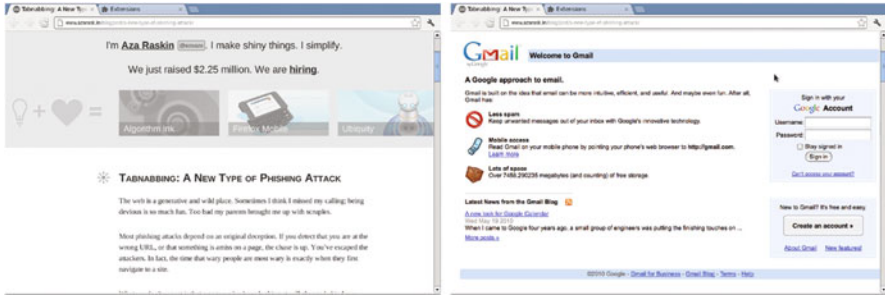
Tabnabbing: A New Typ × Extensions ×

www.azarask.in/blog/post/a-new-type-of-phishing-attack/

I'm Aza Raskin @azaraskin. I make shiny things. I simplify.

We just raised $2.25 million. We are hiring.

Algorithm Ink

Firefox Mobile

Ubiquity

Tabnabbing: A New Type of Phishing Attack

The web is a generative and wild place. Sometimes I think I missed my calling; being devious is so much fun. Too bad my parents brought me up with scruples.

Most phishing attacks depend on an original deception. If you detect that you are at the wrong URL, or that something is amiss on a page, the chase is up. You've escaped the attackers. In fact, the time that wary people are most wary is exactly when they first navigate to a site.

Tabnabbing: A New Typ × Extensions ×

www.azarask.in/blog/post/a-new-type-of-phishing-attack/

Gmail by Google

Welcome to Gmail

A Google approach to email.

Gmail is built on the idea that email can be more intuitive, efficient, and useful. And maybe even fun. After all, Gmail has:

Less spam
Keep unwanted messages out of your inbox with Google's innovative technology.

Mobile access
Read Gmail on your mobile phone by pointing your phone's web browser to http://gmail.com. Learn more

Lots of space
Over 7458.290235 megabytes (and counting) of free storage.

Latest News from the Gmail Blog

A new look for Google Calendar
Wed May 19 2010
When I came to Google four years ago, a small group of engineers was putting the finishing touches on ...
More posts »

Sign in with your Google Account

Username:

Password:

Stay signed in

Sign in

Can't access your account?

New to Gmail? It's free and easy.

Create an account »

About Gmail New features!

©2010 Google - Gmail for Business - Gmail Blog - Terms - Help